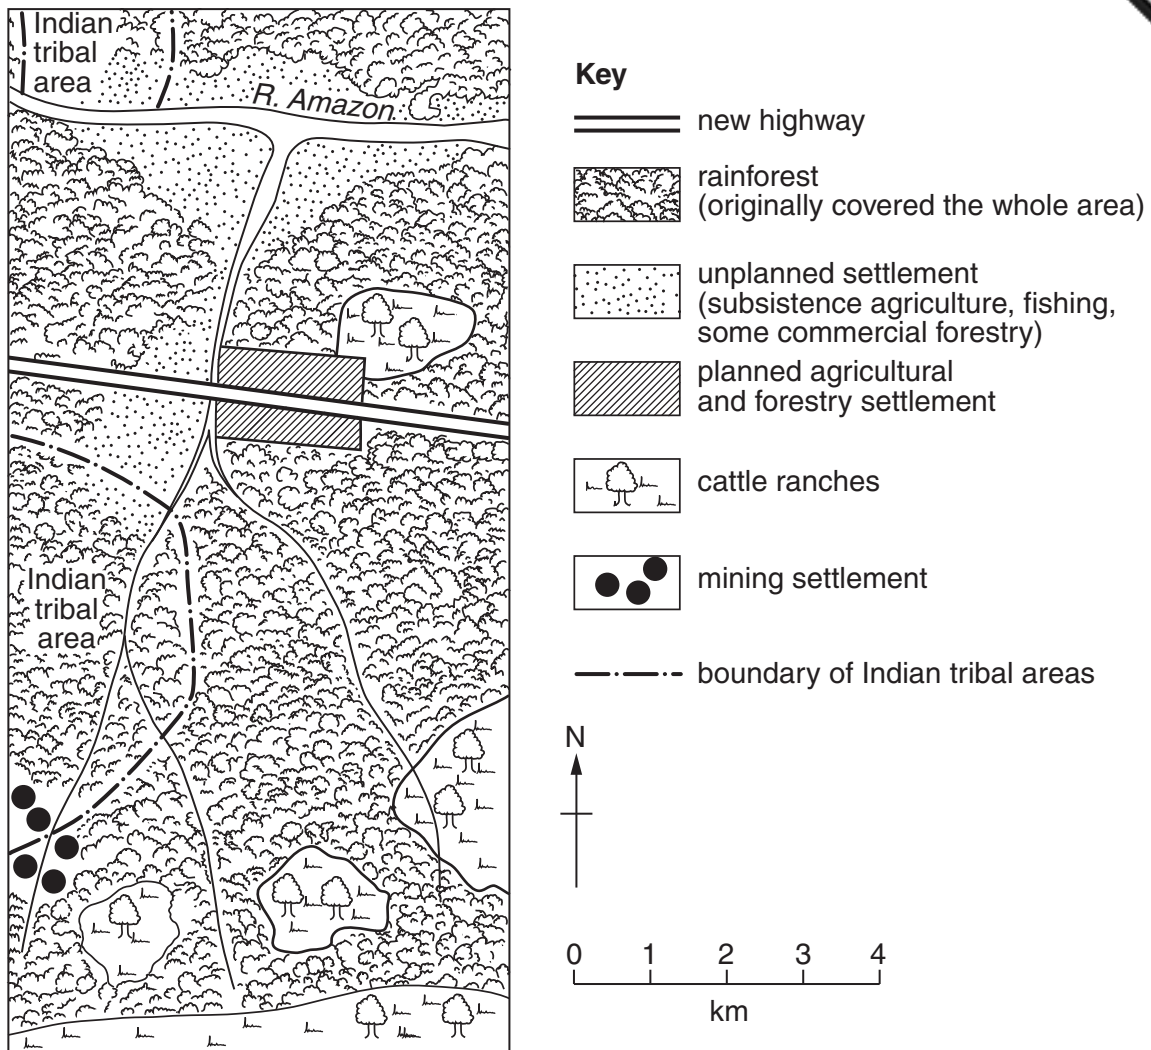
Indian tribal area

R. Amazon

Indian tribal area

Key

new highway

rainforest (originally covered the whole area)

unplanned settlement (subsistence agriculture, fishing, some commercial forestry)

planned agricultural and forestry settlement

cattle ranches

mining settlement

boundary of Indian tribal areas

N

0 1 2 3 4

km